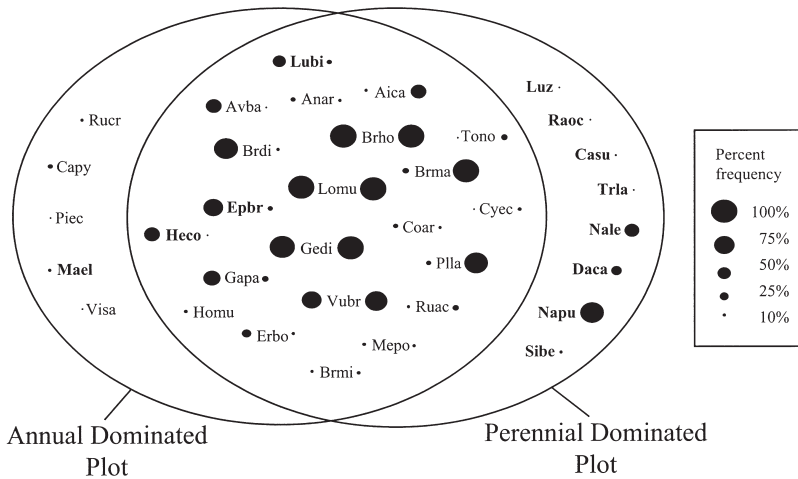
Lubi

Rucr

Capy

Piec

Mael

Visa

Avba

Anar

Aica

Brdi

Brho

Tono

Brma

Lomu

Epbr

Heco

Coar

Cyec

Gedi

Plla

Gapa

Homu

Vubr

Ruac

Erbo

Mepo

Brmi

Luz

Raoc

Casu

Trla

Nale

Daca

Napu

Sibe

Percent frequency

100%

75%

50%

25%

10%

Annual Dominated Plot

Perennial Dominated Plot